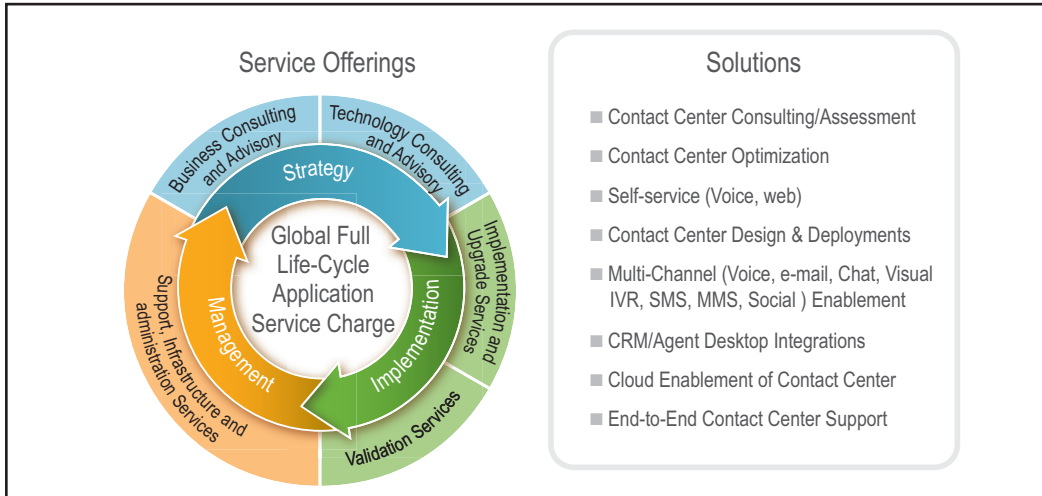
Service Offerings

Business Consulting and Advisory

Technology Consulting and Advisory

Strategy

Implementation and Upgrade Services

Global Full Life-Cycle Application Service Charge

Management

Implementation

Support, Infrastructure and administration Services

Validation Services

Solutions

Contact Center Consulting/Assessment

Contact Center Optimization

Self-service (Voice, web)

Contact Center Design & Deployments

Multi-Channel (Voice, e-mail, Chat, Visual IVR, SMS, MMS, Social ) Enablement

CRM/Agent Desktop Integrations

Cloud Enablement of Contact Center

End-to-End Contact Center Support